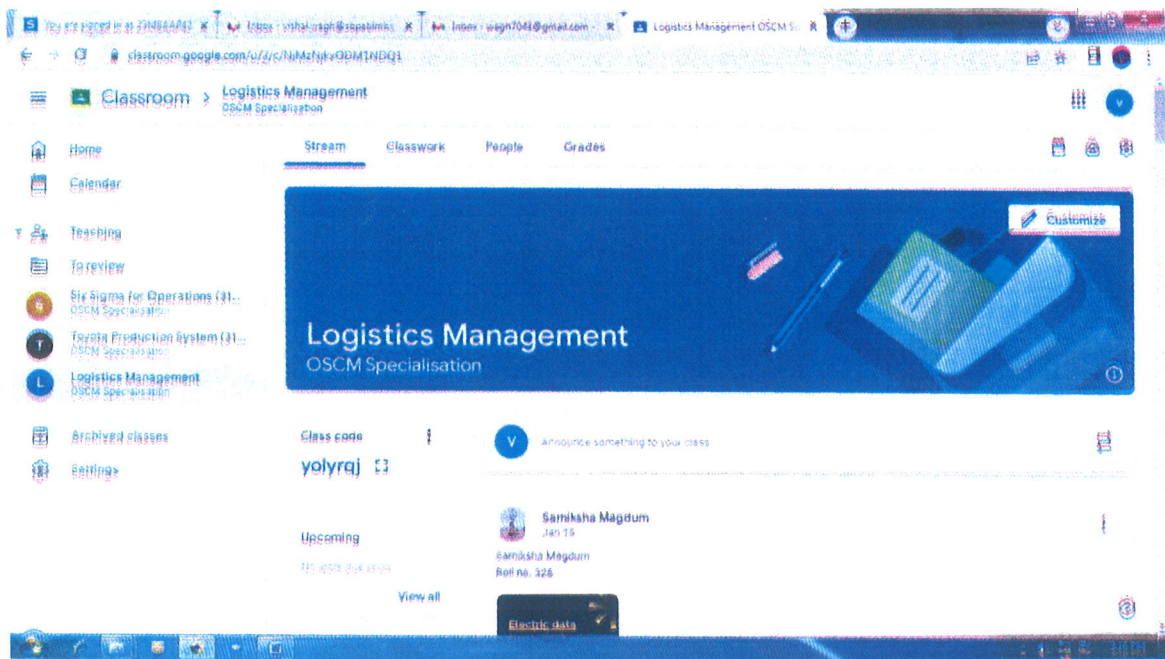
You are signed in as 21MBAA042 ×   Inbox - vishal.wagh@sspsbimks ×   Inbox - wagh7045@gmail.com - ×   Logistics Management OSCM S ×

classroom.google.com/u/1/c/NjMzNjkxODM1NDQ1

Classroom > Logistics Management
OSCM Specialisation

Home

Calendar

Teaching

To review

Six Sigma for Operations (31...
OSCM Specialisation

Toyota Production System (31...
OSCM Specialisation

Logistics Management
OSCM Specialisation

Archived classes

Settings

Stream   Classwork   People   Grades

Customize

Logistics Management
OSCM Specialisation

Class code
yolyrqj

Upcoming
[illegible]

View all

Announce something to your class

Samiksha Magdum
Jan 15
Samiksha Magdum
Roll no. 326

Electric data